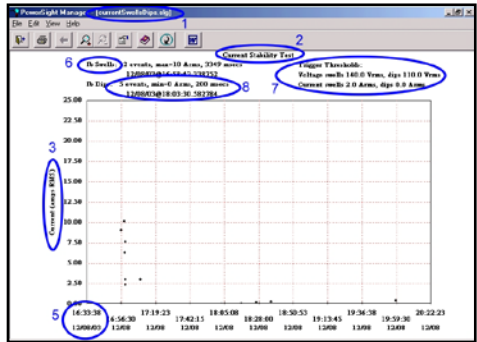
PowerSight Manager - [currentSwellsDips.sfg]
1
File Edit View Help
2
Current Stability Test
6
Ib Swells: 3 events, max=10 Arms, 3349 msecs
12/08/03@16:58:42.538752
8
Ib Dips: 5 events, min=0 Arms, 200 msecs
12/08/03@18:03:30.582784
Logger Thresholds:
Voltage swells 140.0 Vrms, dips 110.0 Vrms
Current swells 2.0 Arms, dips 0.0 Arms
7
3
Current (amps RMS)
25.00
22.50
20.00
17.50
15.00
12.50
10.00
7.50
5.00
2.50
0.00
5
16:33:38
12/08/03
16:56:30
12/08
17:19:23
12/08
17:42:15
12/08
18:05:08
12/08
18:28:00
12/08
18:50:53
12/08
19:13:45
12/08
19:36:38
12/08
19:59:30
12/08
20:22:23
12/08